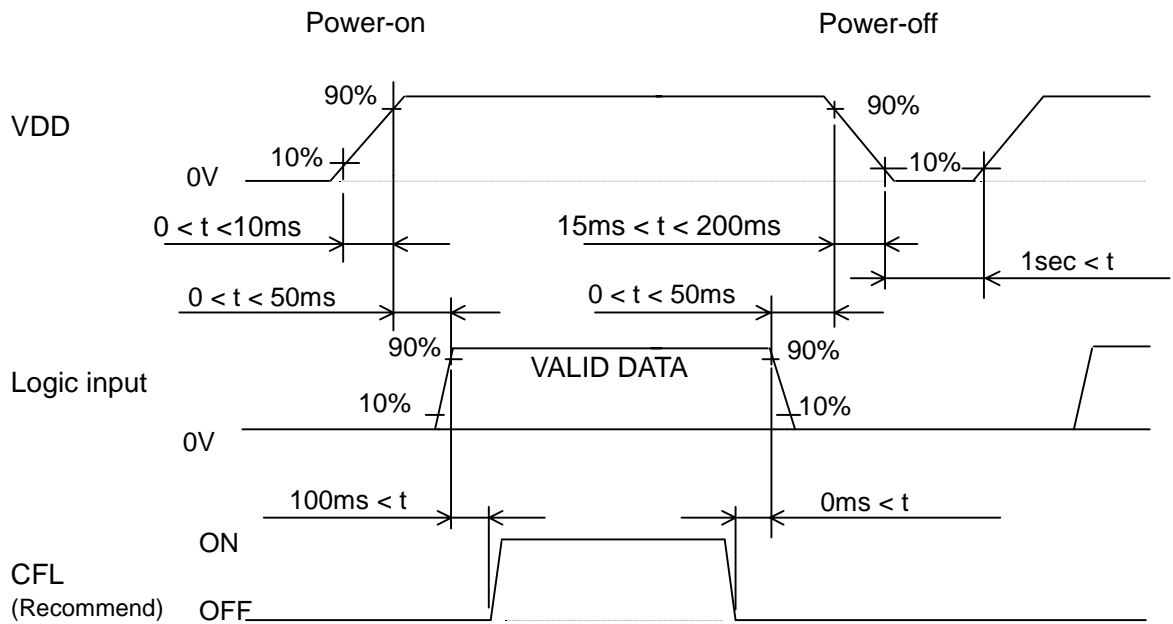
Power-on

Power-off

VDD

90%

10%

0V

90%

10%

$0 < t < 10ms$

$15ms < t < 200ms$

$1sec < t$

$0 < t < 50ms$

$0 < t < 50ms$

90%

VALID DATA

90%

Logic input

10%

10%

0V

$100ms < t$

$0ms < t$

ON

CFL
(Recommend)

OFF